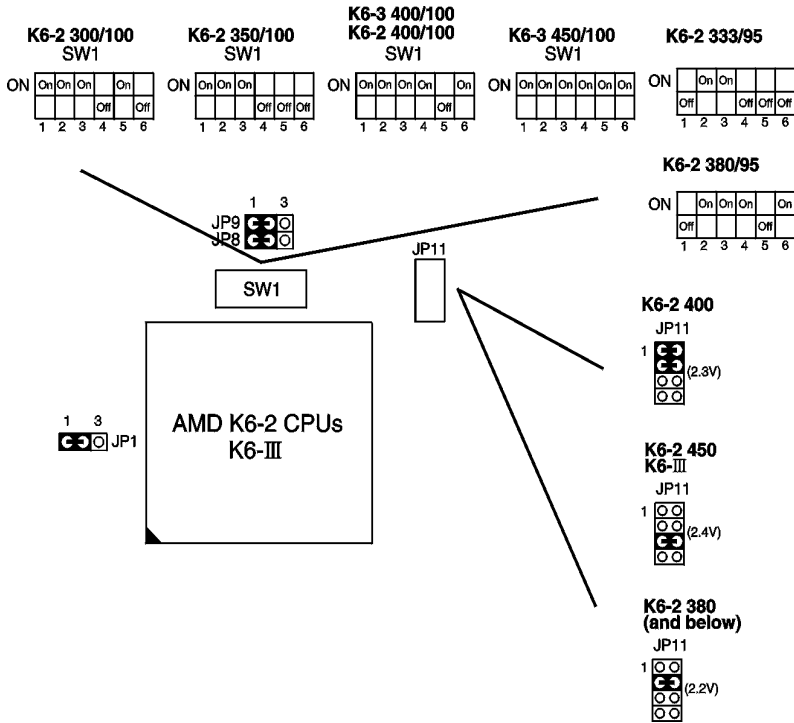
K6-2 300/100
SW1
ON
| On | On | On |  | On |  |
|---|---|---|---|---|---|
|  |  |  | Off |  | Off |
| 1 | 2 | 3 | 4 | 5 | 6 |

K6-2 350/100
SW1
ON
| On | On | On |  |  |  |
|---|---|---|---|---|---|
|  |  |  | Off | Off | Off |
| 1 | 2 | 3 | 4 | 5 | 6 |

K6-3 400/100
K6-2 400/100
SW1
ON
| On | On | On | On |  | On |
|---|---|---|---|---|---|
|  |  |  |  | Off |  |
| 1 | 2 | 3 | 4 | 5 | 6 |

K6-3 450/100
SW1
ON
| On | On | On | On | On | On |
|---|---|---|---|---|---|
| 1 | 2 | 3 | 4 | 5 | 6 |

K6-2 333/95
ON
|  | On | On |  |  |  |
|---|---|---|---|---|---|
| Off |  |  | Off | Off | Off |
| 1 | 2 | 3 | 4 | 5 | 6 |

K6-2 380/95
ON
|  | On | On | On |  | On |
|---|---|---|---|---|---|
| Off |  |  |  | Off |  |
| 1 | 2 | 3 | 4 | 5 | 6 |

1 3
JP9
JP8
SW1
JP11

AMD K6-2 CPUs
K6-III

1 3
JP1

K6-2 400
JP11
1
(2.3V)

K6-2 450
K6-III
JP11
1
(2.4V)

K6-2 380
(and below)
JP11
1
(2.2V)